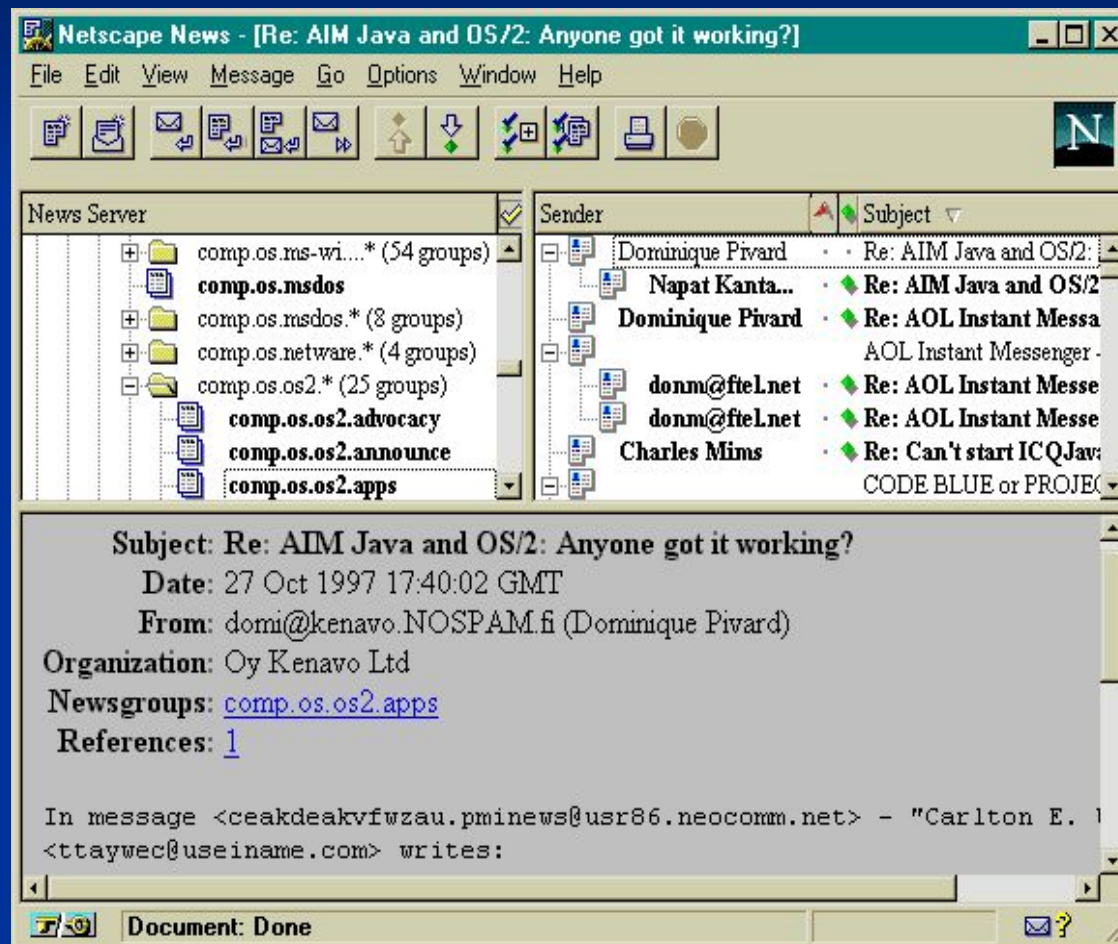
Netscape News - [Re: AIM Java and OS/2: Anyone got it working?]

File Edit View Message Go Options Window Help

N

News Server

comp.os.ms-wi....* (54 groups)
comp.os.msdos
comp.os.msdos.* (8 groups)
comp.os.netware.* (4 groups)
comp.os.os2.* (25 groups)
comp.os.os2.advocacy
comp.os.os2.announce
comp.os.os2.apps

| Sender | Subject |
|---|---|
| Dominique Pivard | Re: AIM Java and OS/2: |
| Napat Kanta... | Re: AIM Java and OS/2 |
| Dominique Pivard | Re: AOL Instant Messa |
| | AOL Instant Messenger - |
| donm@ftel.net | Re: AOL Instant Messe |
| donm@ftel.net | Re: AOL Instant Messe |
| Charles Mims | Re: Can't start ICQJava |
| | CODE BLUE or PROJEC |

Subject: Re: AIM Java and OS/2: Anyone got it working?
Date: 27 Oct 1997 17:40:02 GMT
From: domi@kenavo.NOSPAM.fi (Dominique Pivard)
Organization: Oy Kenavo Ltd
Newsgroups: comp.os.os2.apps
References: 1

In message <ceakdeakvfwzau.pminews@usr86.neocomm.net> - "Carlton E. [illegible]
<ttaywec@useiname.com> writes:

Document: Done